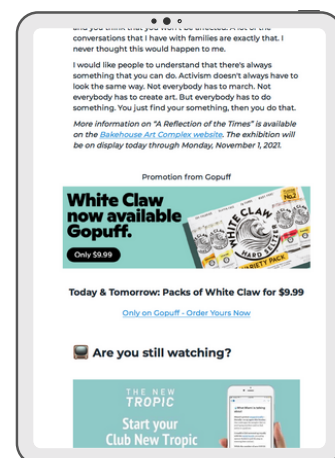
and you think that you won't be affected. A lot of the conversations that I have with families are exactly that. I never thought this would happen to me.

I would like people to understand that there's always something that you can do. Activism doesn't always have to look the same way. Not everybody has to march. Not everybody has to create art. But everybody has to do something. You just find your something, then you do that.

More information on "A Reflection of the Times" is available on the Bakehouse Art Complex website. The exhibition will be on display today through Monday, November 1, 2021.

Promotion from Gopuff

White Claw now available Gopuff.

Only $9.99

WHITE CLAW HARD SELTZER VARIETY PACK No.1

Today & Tomorrow: Packs of White Claw for $9.99

Only on Gopuff - Order Yours Now

Are you still watching?

THE NEW TROPIC

Start your Club New Tropic

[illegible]